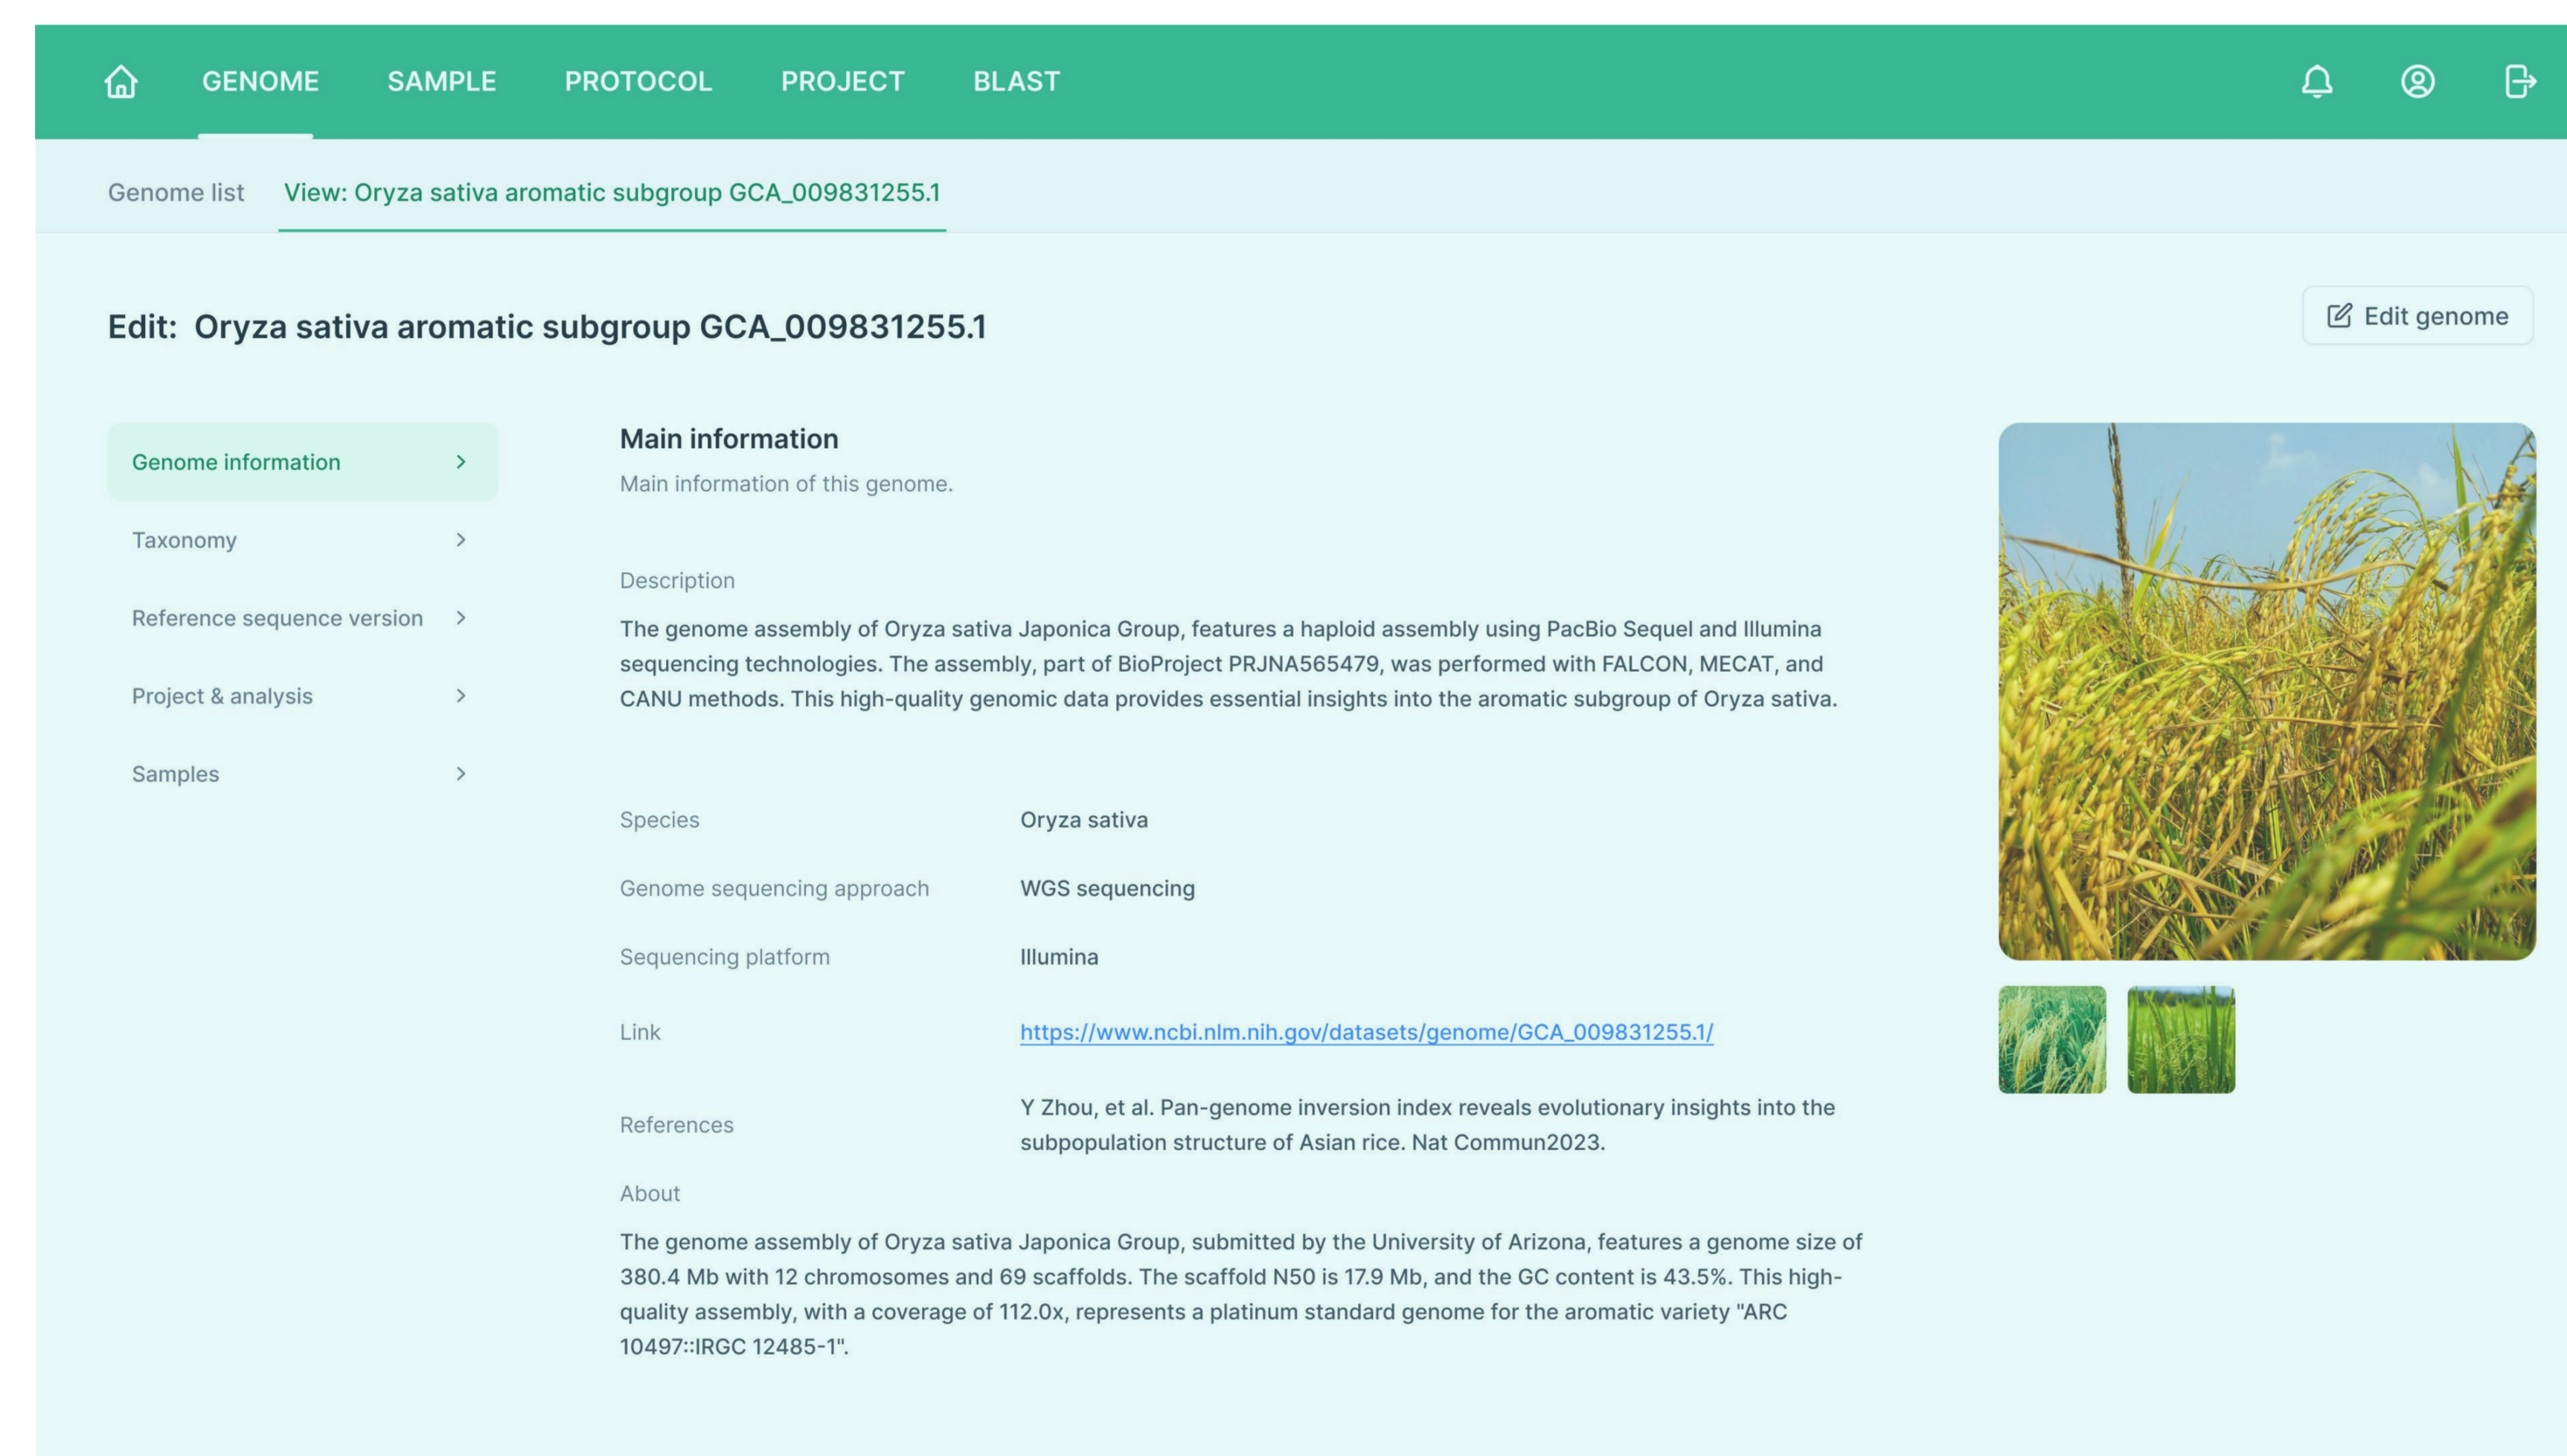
GENOME SAMPLE PROTOCOL PROJECT BLAST

Genome list View: Oryza sativa aromatic subgroup GCA_009831255.1

Edit: Oryza sativa aromatic subgroup GCA_009831255.1

Edit genome

Genome information

Taxonomy

Reference sequence version

Project & analysis

Samples

Main information

Main information of this genome.

Description

The genome assembly of Oryza sativa Japonica Group, features a haploid assembly using PacBio Sequel and Illumina sequencing technologies. The assembly, part of BioProject PRJNA565479, was performed with FALCON, MECAT, and CANU methods. This high-quality genomic data provides essential insights into the aromatic subgroup of Oryza sativa.

| | |
|---|---|
| Species | Oryza sativa |
| Genome sequencing approach | WGS sequencing |
| Sequencing platform | Illumina |
| Link | https://www.ncbi.nlm.nih.gov/datasets/genome/GCA_009831255.1/ |
| References | Y Zhou, et al. Pan-genome inversion index reveals evolutionary insights into the subpopulation structure of Asian rice. Nat Commun2023. |

About

The genome assembly of Oryza sativa Japonica Group, submitted by the University of Arizona, features a genome size of 380.4 Mb with 12 chromosomes and 69 scaffolds. The scaffold N50 is 17.9 Mb, and the GC content is 43.5%. This high-quality assembly, with a coverage of 112.0x, represents a platinum standard genome for the aromatic variety "ARC 10497::IRGC 12485-1".